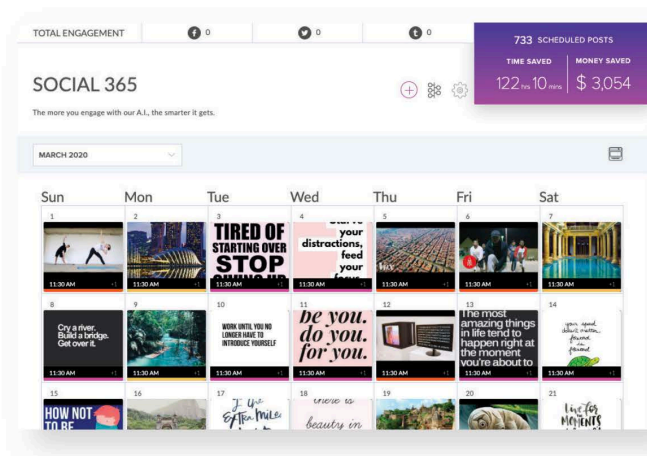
TOTAL ENGAGEMENT | 0 | 0 | 0

733 SCHEDULED POSTS

TIME SAVED 122 hrs 10 mins | MONEY SAVED $ 3,054

SOCIAL 365

The more you engage with our A.I., the smarter it gets.

MARCH 2020

| Sun | Mon | Tue | Wed | Thu | Fri | Sat |
|---|---|---|---|---|---|---|
| 1 11:30 AM | 2 11:30 AM | 3 TIRED OF STARTING OVER STOP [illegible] 11:30 AM | 4 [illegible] your distractions, feed your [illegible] 11:30 AM | 5 11:30 AM | 6 11:30 AM | 7 11:30 AM |
| 8 Cry a river. Build a bridge. Get over it. 11:30 AM | 9 11:30 AM | 10 WORK UNTIL YOU NO LONGER HAVE TO INTRODUCE YOURSELF 11:30 AM | 11 be you. do you. for you. 11:30 AM | 12 11:30 AM | 13 The most amazing things in life tend to happen right at the moment you're about to 11:30 AM | 14 you spend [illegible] 11:30 AM |
| 15 HOW NOT TO BE | 16 | 17 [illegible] mile | 18 there is beauty in | 19 | 20 | 21 Live for MOMENTS |